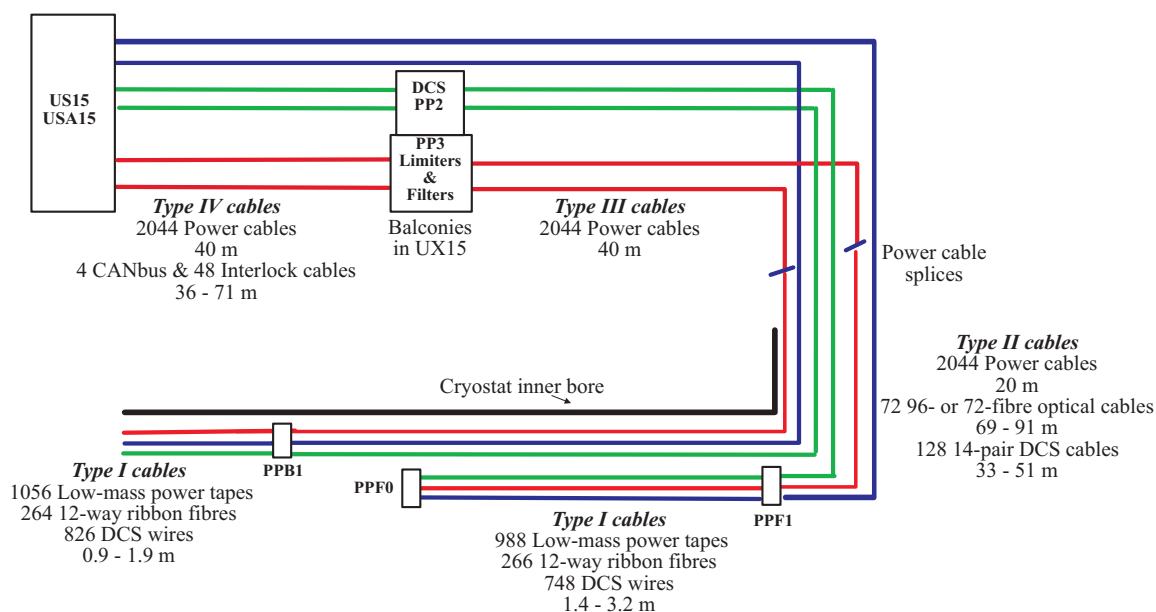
US15
USA15

DCS
PP2

PP3
Limiters
&
Filters

Type IV cables
2044 Power cables
40 m
4 CANbus & 48 Interlock cables
36 - 71 m

Balconies
in UX15

Type III cables
2044 Power cables
40 m

Power cable
splices

Type II cables
2044 Power cables
20 m
72 96- or 72-fibre optical cables
69 - 91 m
128 14-pair DCS cables
33 - 51 m

Cryostat inner bore

PPB1

Type I cables
1056 Low-mass power tapes
264 12-way ribbon fibres
826 DCS wires
0.9 - 1.9 m

PPF0

PPF1

Type I cables
988 Low-mass power tapes
266 12-way ribbon fibres
748 DCS wires
1.4 - 3.2 m